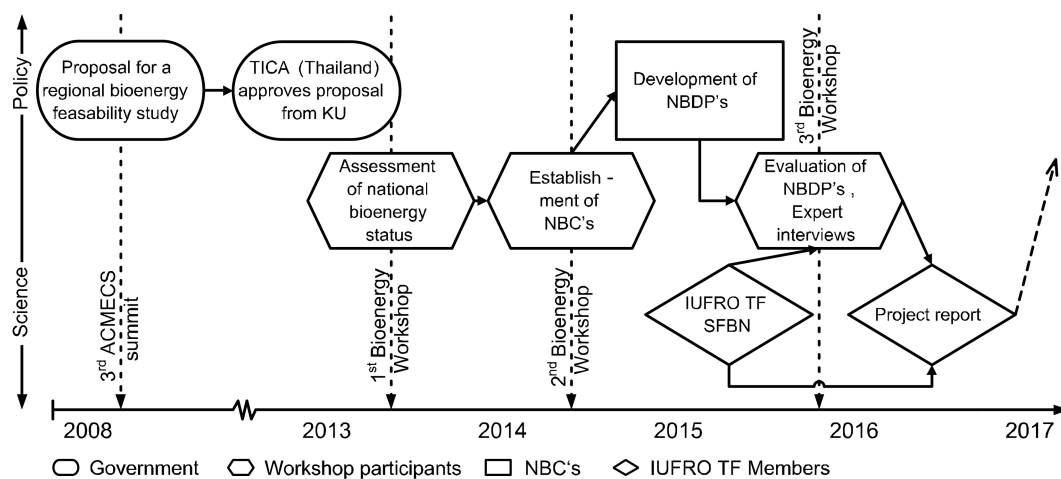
Policy

Science

Proposal for a regional bioenergy feasability study

TICA (Thailand) approves proposal from KU

Development of NBDP's

$3^{rd}$ Bioenergy Workshop

Assessment of national bioenergy status

Establish - ment of NBC's

Evaluation of NBDP's , Expert interviews

$3^{rd}$ ACMECS summit

$1^{st}$ Bioenergy Workshop

$2^{nd}$ Bioenergy Workshop

IUFRO TF SFBN

Project report

2008

2013

2014

2015

2016

2017

Government Workshop participants NBC's IUFRO TF Members